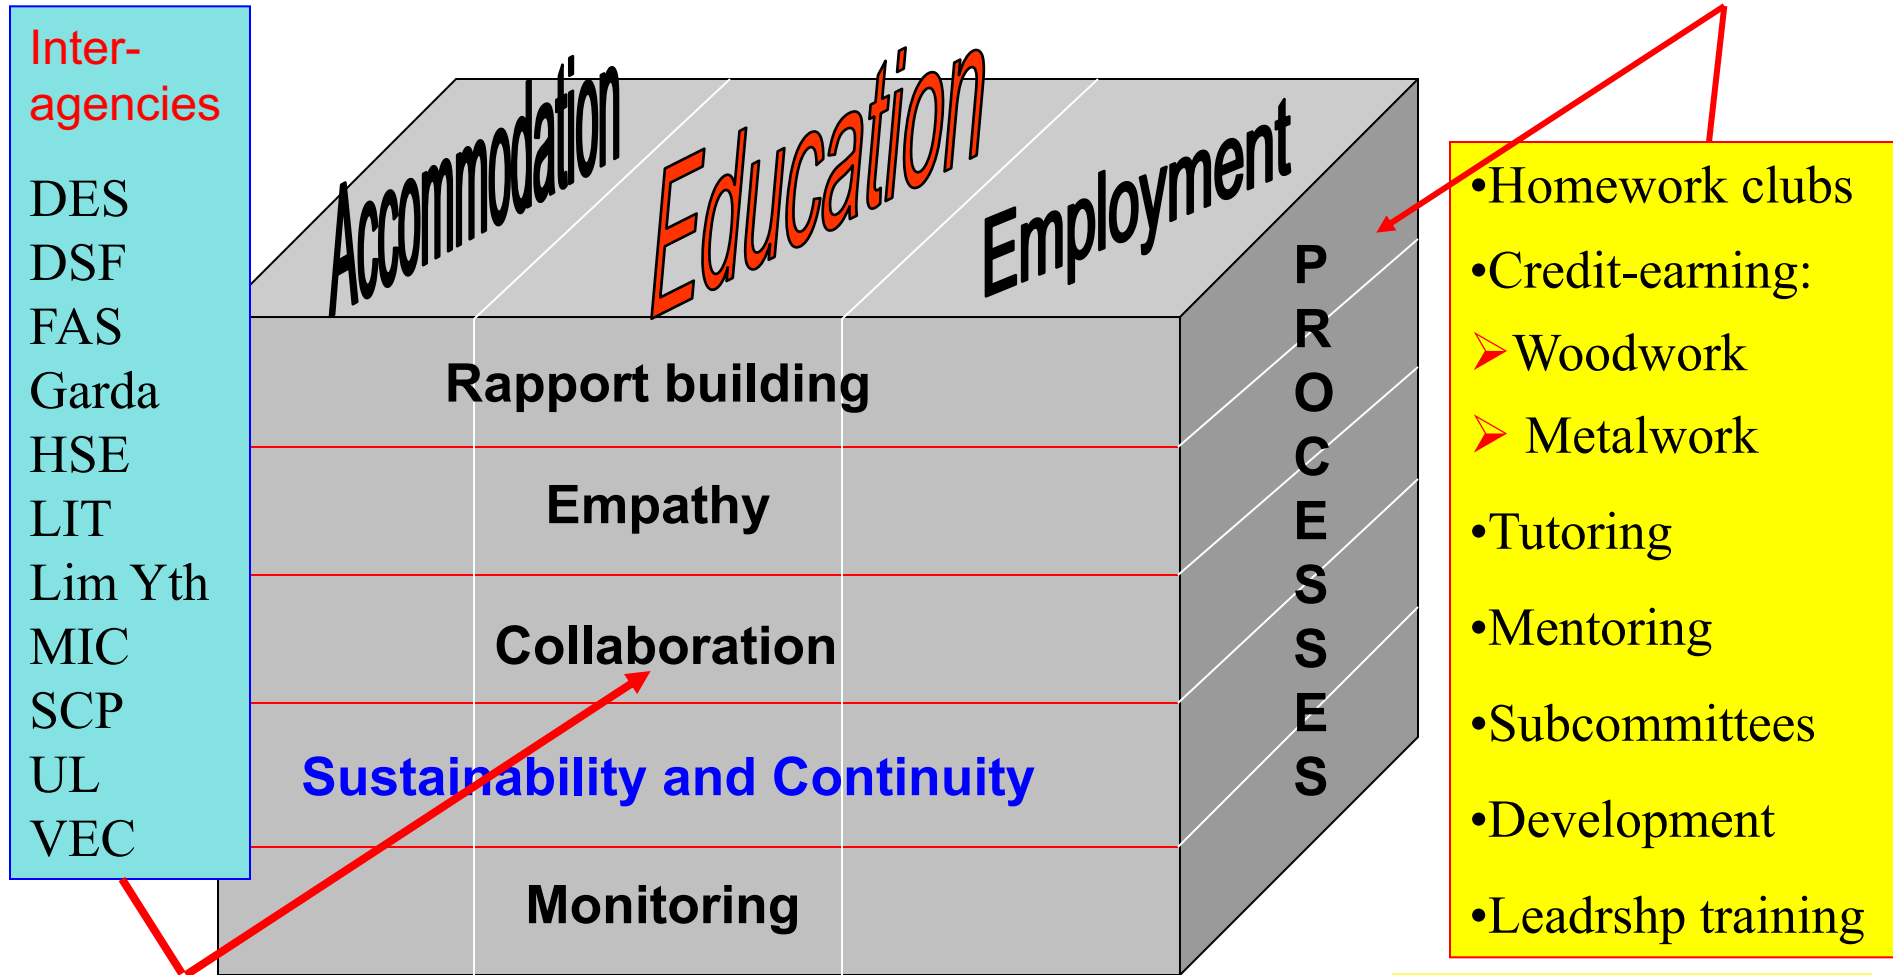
Inter-agencies

DES
DSF
FAS
Garda
HSE
LIT
Lim Yth
MIC
SCP
UL
VEC

Accommodation

Education

Employment

Rapport building

Empathy

Collaboration

Sustainability and Continuity

Monitoring

PROCESSES

•Homework clubs
•Credit-earning:
➢Woodwork
➢ Metalwork
•Tutoring
•Mentoring
•Subcommittees
•Development
•Leadrshp training